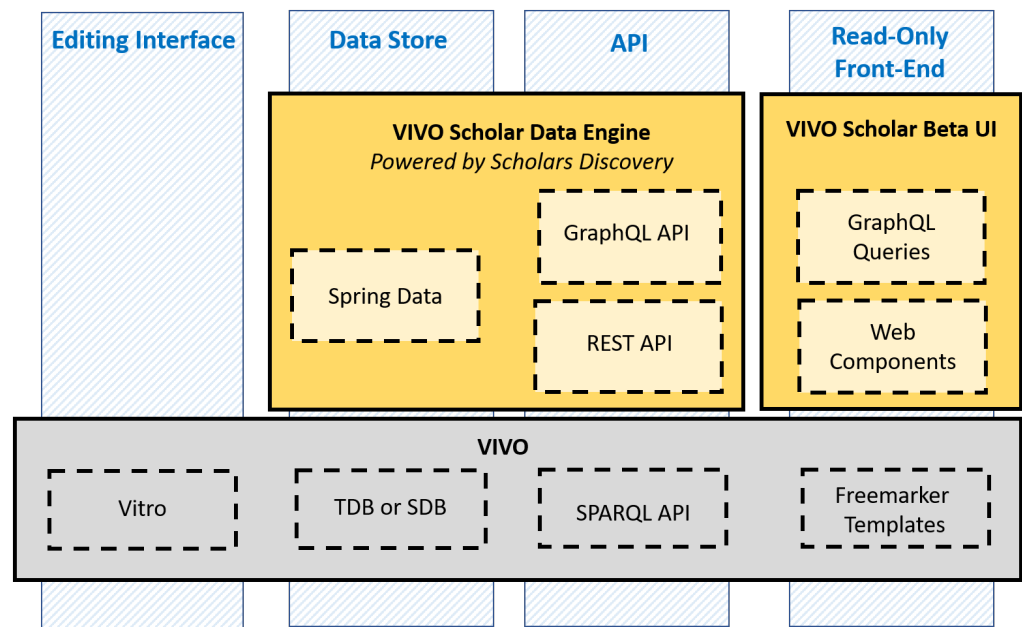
Editing Interface

Data Store

API

Read-Only Front-End

VIVO Scholar Data Engine
*Powered by Scholars Discovery*

GraphQL API

Spring Data

REST API

VIVO Scholar Beta UI

GraphQL Queries

Web Components

VIVO

Vitro

TDB or SDB

SPARQL API

Freemarker Templates